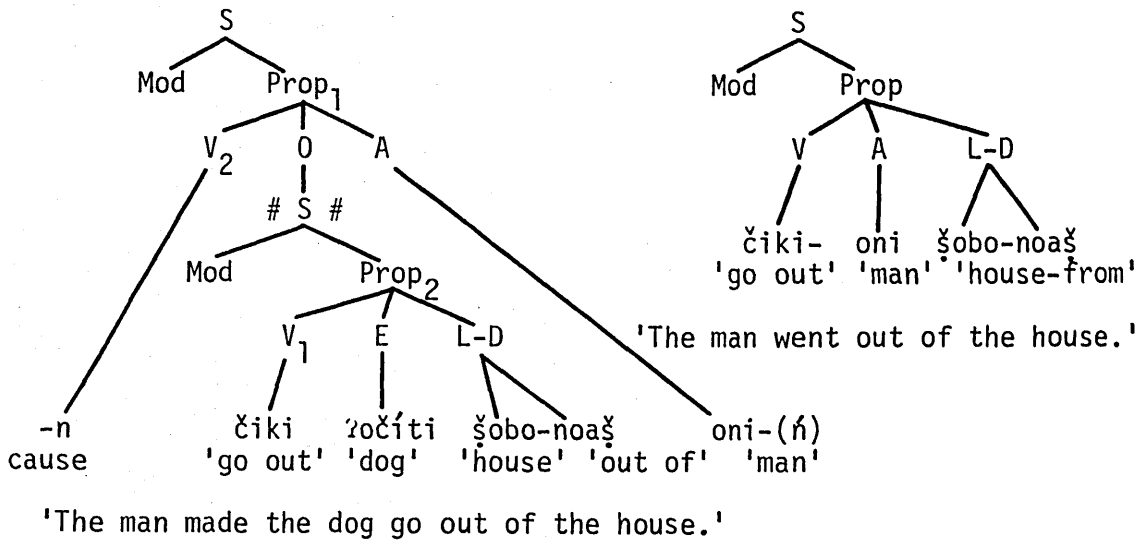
S

Mod Prop$_1$

$V_2$ O A

# S #

Mod Prop$_2$

$V_1$ E L-D

-n
cause

čiki
'go out'

ʔočíti
'dog'

šobo-noaš
'house' 'out of'

oni-(ń)
'man'

'The man made the dog go out of the house.'

S

Mod Prop

V A L-D

čiki-
'go out'

oni
'man'

šobo-noaš
'house-from'

'The man went out of the house.'